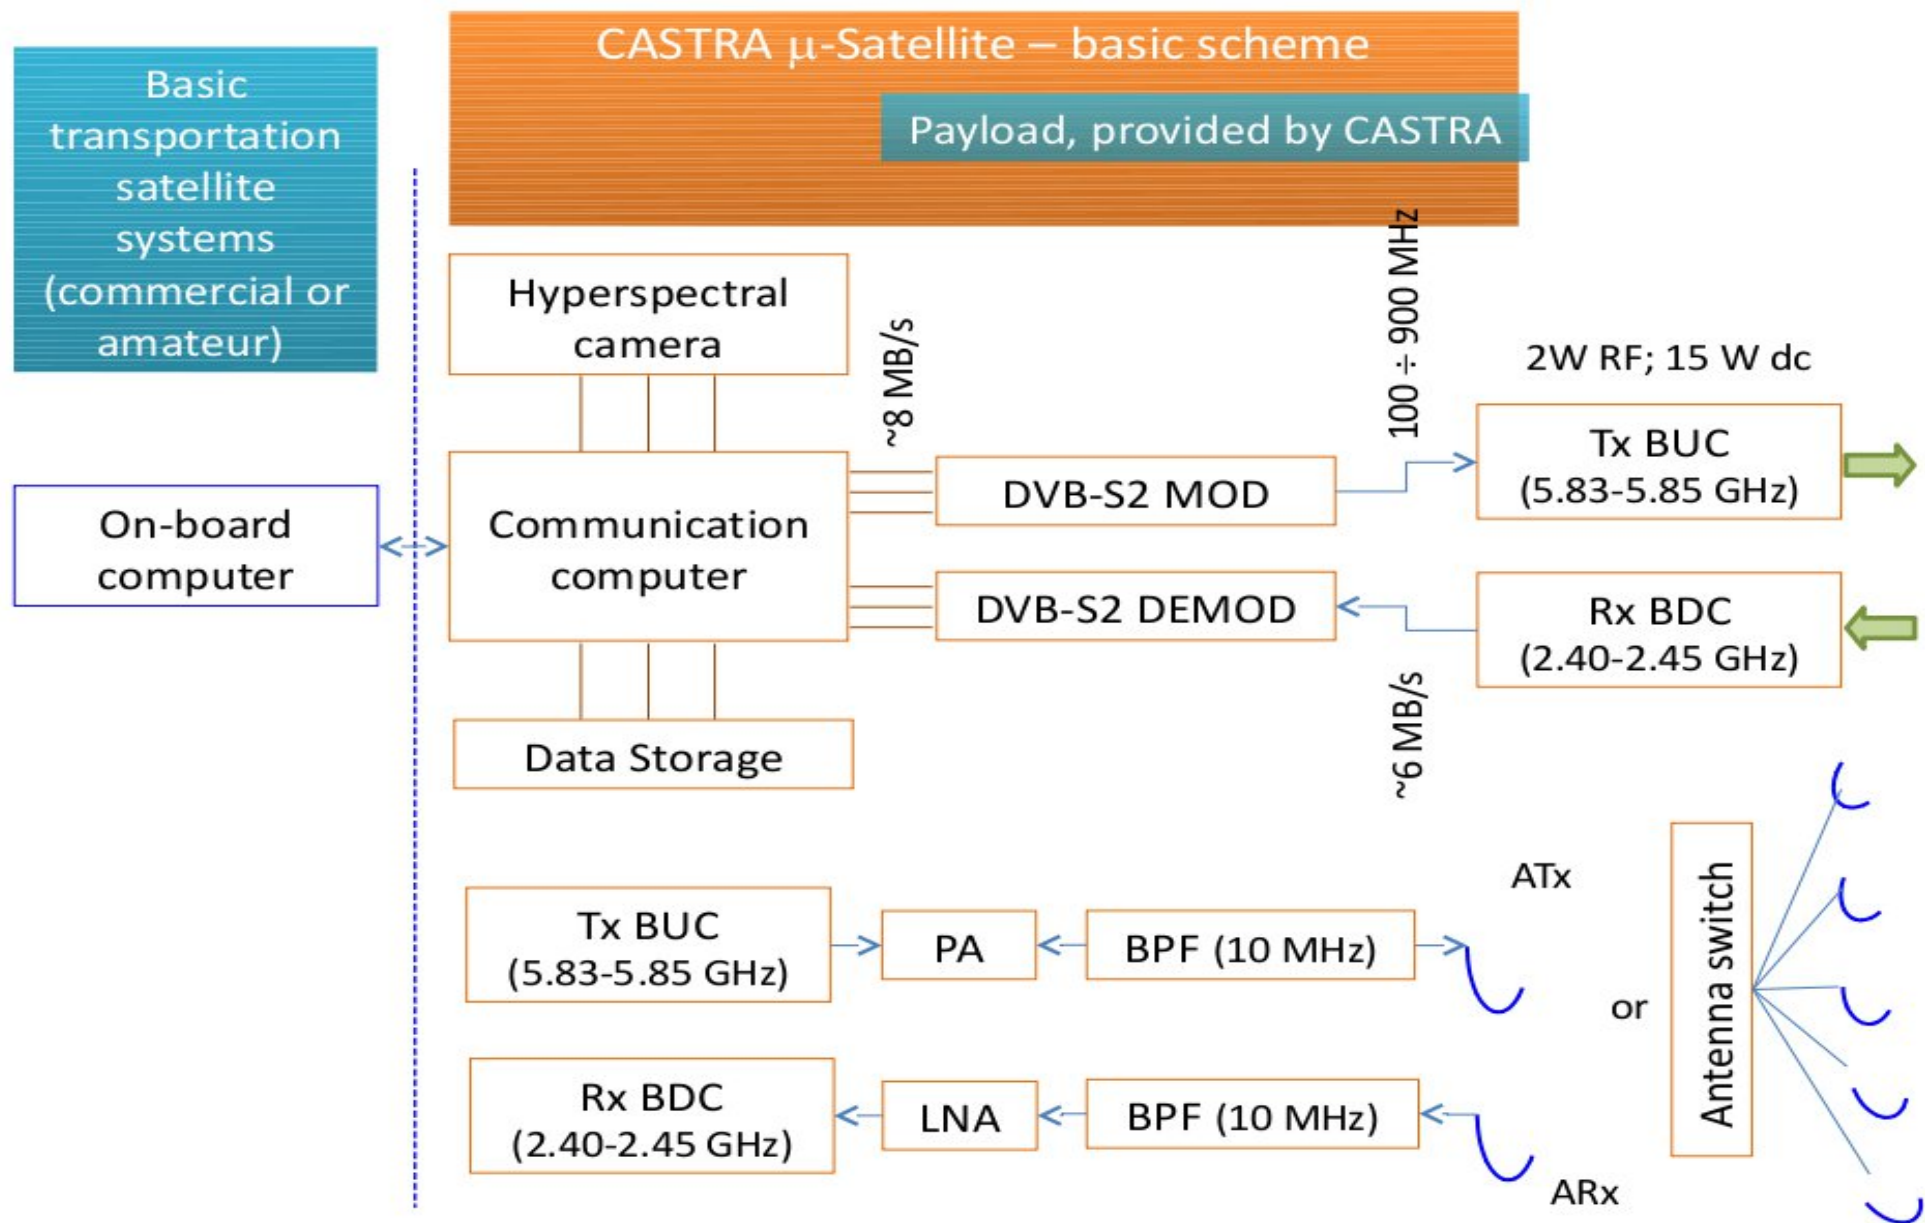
Basic transportation satellite systems (commercial or amateur)

CASTRA $\mu$-Satellite – basic scheme

Payload, provided by CASTRA

Hyperspectral camera

~8 MB/s

100 ÷ 900 MHz

2W RF; 15 W dc

On-board computer

Communication computer

DVB-S2 MOD

Tx BUC (5.83-5.85 GHz)

DVB-S2 DEMOD

Rx BDC (2.40-2.45 GHz)

~6 MB/s

Data Storage

ATx

Tx BUC (5.83-5.85 GHz)

PA

BPF (10 MHz)

or

Antenna switch

Rx BDC (2.40-2.45 GHz)

LNA

BPF (10 MHz)

ARx